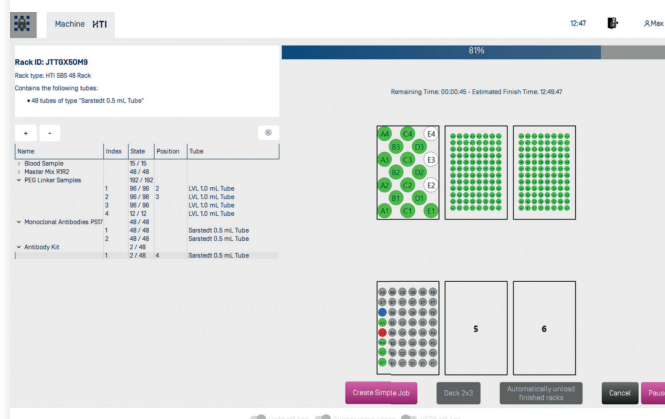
Machine HTI

12:47

Max

Rack ID: JTTGX50M9

Rack type: HTI SBS 48 Rack

Contains the following tubes:

• 48 tubes of type "Sarstedt 0.5 mL Tube"

81%

Remaining Time: 00:00:45 - Estimated Finish Time: 12:49:47

+ -

| Name | Index | State | Position | Tube |
|---|---|---|---|---|
| › Blood Sample | | 15 / 15 | | |
| › Master Mix R1R2 | | 48 / 48 | | |
| ⌄ PEG Linker Samples | | 192 / 192 | | |
| | 1 | 96 / 96 | 2 | LVL 1.0 mL Tube |
| | 2 | 96 / 96 | 3 | LVL 1.0 mL Tube |
| | 3 | 96 / 96 | | LVL 1.0 mL Tube |
| | 4 | 12 / 12 | | LVL 1.0 mL Tube |
| ⌄ Monoclonal Antibodies PS17 | | 48 / 48 | | |
| | 1 | 48 / 48 | | Sarstedt 0.5 mL Tube |
| | 2 | 48 / 48 | | Sarstedt 0.5 mL Tube |
| ⌄ Antibody Kit | | 2 / 48 | | |
| | 1 | 2 / 48 | 4 | Sarstedt 0.5 mL Tube |

A4 C4 E4 B3 D3 A3 C3 E3 B2 D2 A2 C2 E2 B1 D1 A1 C1 E1

5

6

Create Simple Job

Deck 2x3

Automatically unload finished racks

Cancel

Pau